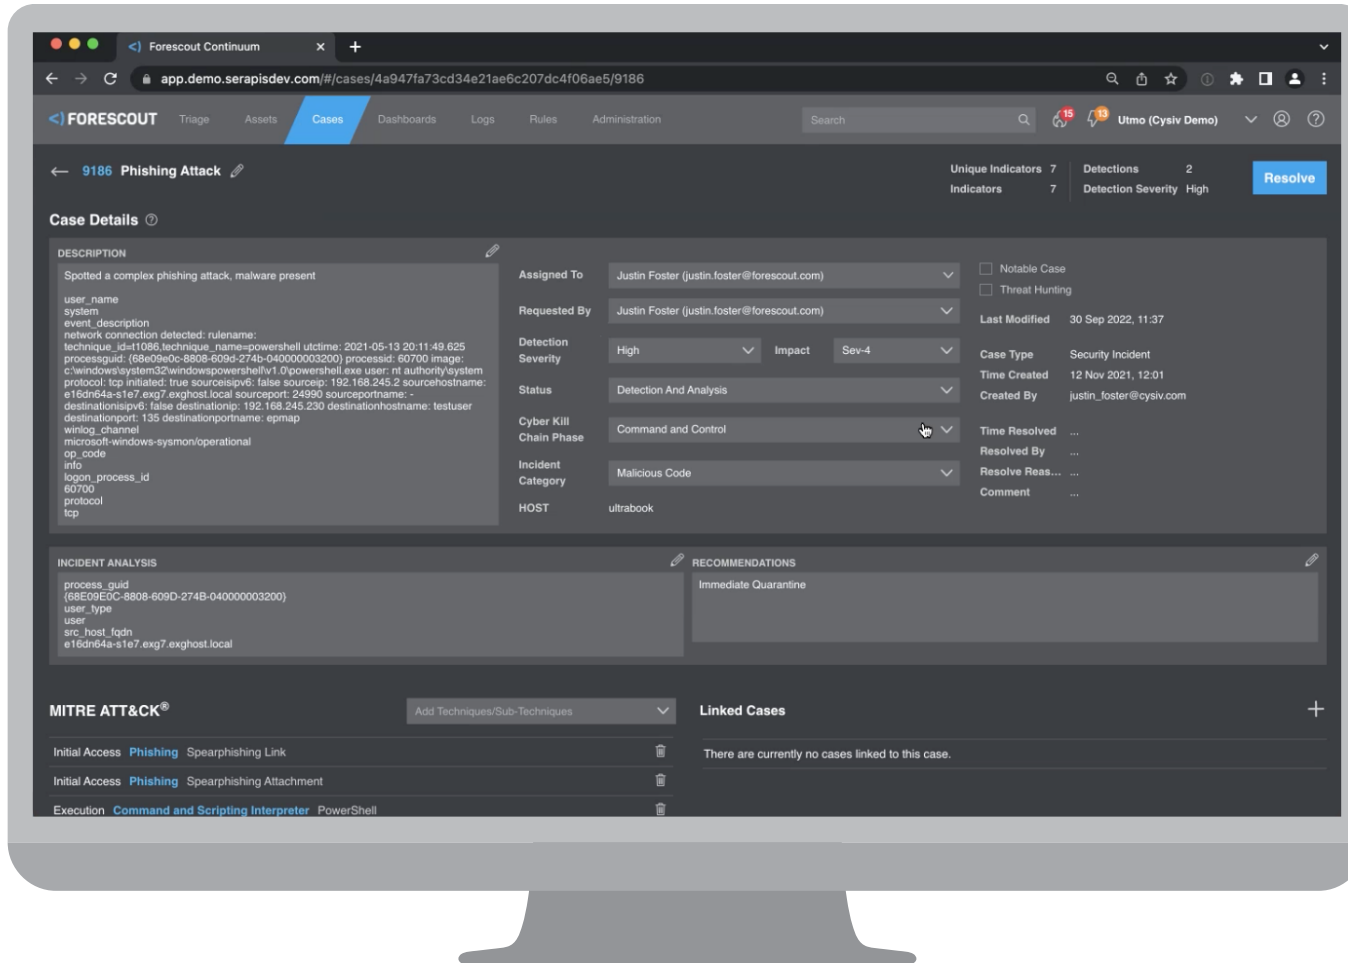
Forescout Continuum ×
app.demo.serapisdev.com/#/cases/4a947fa73cd34e21ae6c207dc4f06ae5/9186

FORESCOUT Triage Assets Cases Dashboards Logs Rules Administration Search 15 13 Utmo (Cysiv Demo)

← 9186 Phishing Attack

Unique Indicators 7
Indicators 7
Detections 2
Detection Severity High
Resolve

Case Details

DESCRIPTION
Spotted a complex phishing attack, malware present

user_name
system
event_description
network connection detected: rulename:
technique_id=t1086,technique_name=powershell utctime: 2021-05-13 20:11:49.625 processguid: {68e09e0c-8808-609d-274b-040000003200} processid: 60700 image: c:\windows\system32\windowspowershell\v1.0\powershell.exe user: nt authority\system protocol: tcp initiated: true sourceisipv6: false sourceip: 192.168.245.2 sourcehostname: e16dn64a-s1e7.exg7.exghost.local sourceport: 24990 sourceportname: - destinationisipv6: false destinationip: 192.168.245.230 destinationhostname: testuser destinationport: 135 destinationportname: epmap
winlog_channel
microsoft-windows-sysmon/operational
op_code
info
logon_process_id
60700
protocol
tcp

Assigned To Justin Foster (justin.foster@forescout.com)
Requested By Justin Foster (justin.foster@forescout.com)
Detection Severity High Impact Sev-4
Status Detection And Analysis
Cyber Kill Chain Phase Command and Control
Incident Category Malicious Code
HOST ultrabook

Notable Case
Threat Hunting
Last Modified 30 Sep 2022, 11:37
Case Type Security Incident
Time Created 12 Nov 2021, 12:01
Created By justin_foster@cysiv.com
Time Resolved ...
Resolved By ...
Resolve Reas... ...
Comment ...

INCIDENT ANALYSIS
process_guid
{68E09E0C-8808-609D-274B-040000003200}
user_type
user
src_host_fqdn
e16dn64a-s1e7.exg7.exghost.local

RECOMMENDATIONS
Immediate Quarantine

MITRE ATT&CK®
Add Techniques/Sub-Techniques
Initial Access Phishing Spearphishing Link
Initial Access Phishing Spearphishing Attachment
Execution Command and Scripting Interpreter PowerShell

Linked Cases +
There are currently no cases linked to this case.